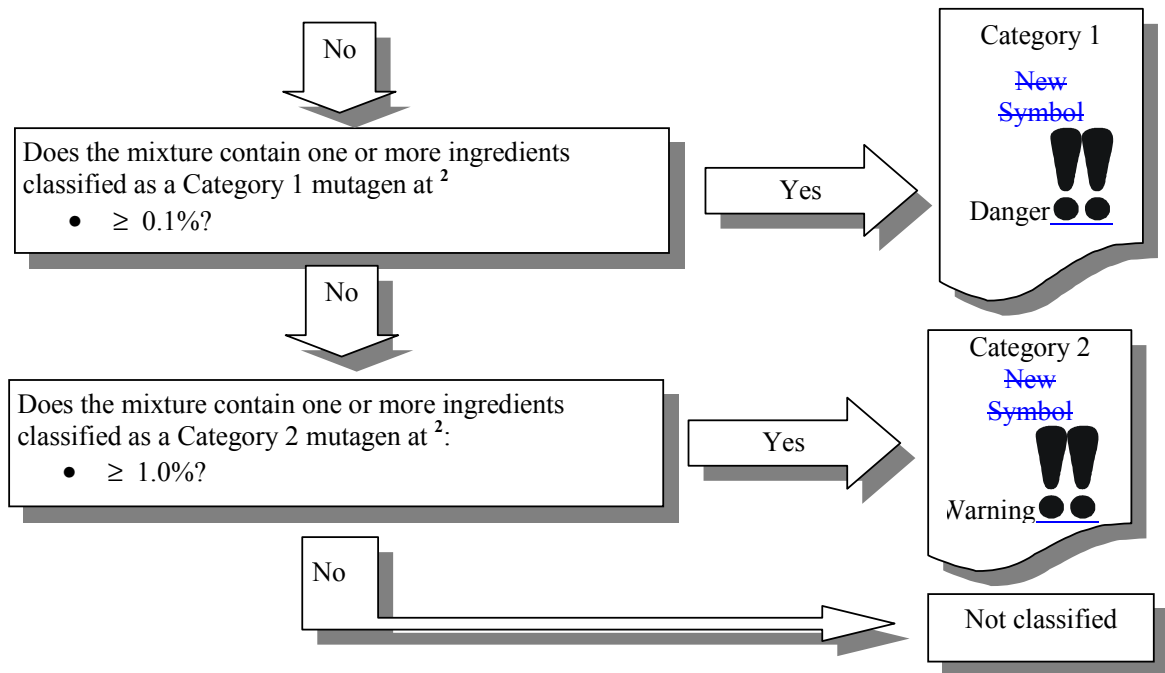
No

Does the mixture contain one or more ingredients classified as a Category 1 mutagen at $^{2}$

- $\geq$ 0.1%?

Yes

Category 1

New Symbol

Danger

No

Does the mixture contain one or more ingredients classified as a Category 2 mutagen at $^{2}$:

- $\geq$ 1.0%?

Yes

Category 2

New Symbol

Warning

No

Not classified